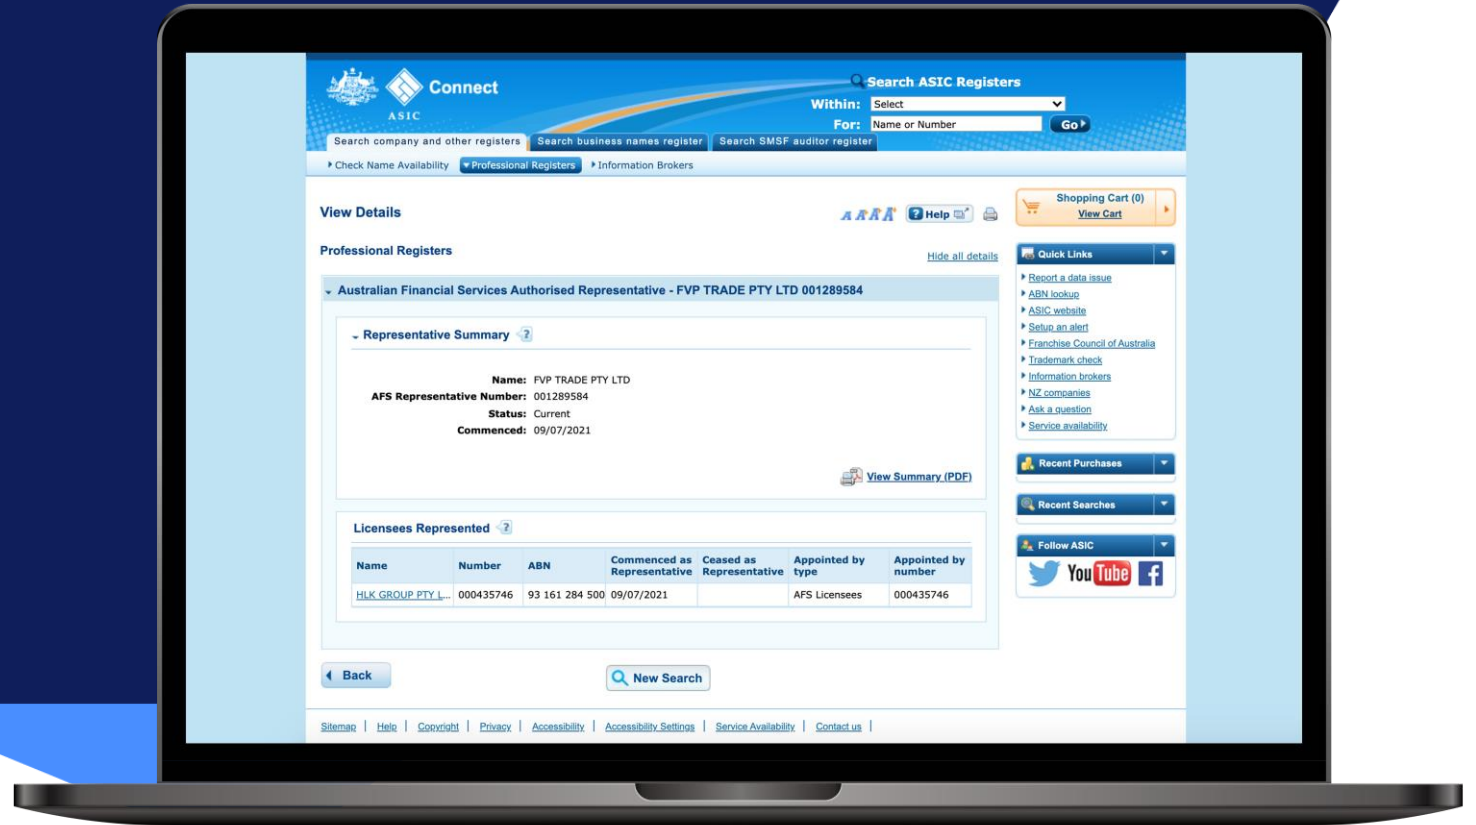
ASIC Connect

Search ASIC Registers
Within: Select
For: Name or Number Go

Search company and other registers | Search business names register | Search SMSF auditor register

Check Name Availability | Professional Registers | Information Brokers

View Details

A A A A Help

Professional Registers

Hide all details

Australian Financial Services Authorised Representative - FVP TRADE PTY LTD 001289584

Representative Summary ?

Name: FVP TRADE PTY LTD
AFS Representative Number: 001289584
Status: Current
Commenced: 09/07/2021

View Summary (PDF)

Licensees Represented ?

| Name | Number | ABN | Commenced as Representative | Ceased as Representative | Appointed by type | Appointed by number |
|---|---|---|---|---|---|---|
| HLK GROUP PTY L... | 000435746 | 93 161 284 500 | 09/07/2021 | | AFS Licensees | 000435746 |

Back

New Search

Shopping Cart (0)
View Cart

Quick Links
Report a data issue
ABN lookup
ASIC website
Setup an alert
Franchise Council of Australia
Trademark check
Information brokers
NZ companies
Ask a question
Service availability

Recent Purchases

Recent Searches

Follow ASIC
YouTube

Sitemap | Help | Copyright | Privacy | Accessibility | Accessibility Settings | Service Availability | Contact us |